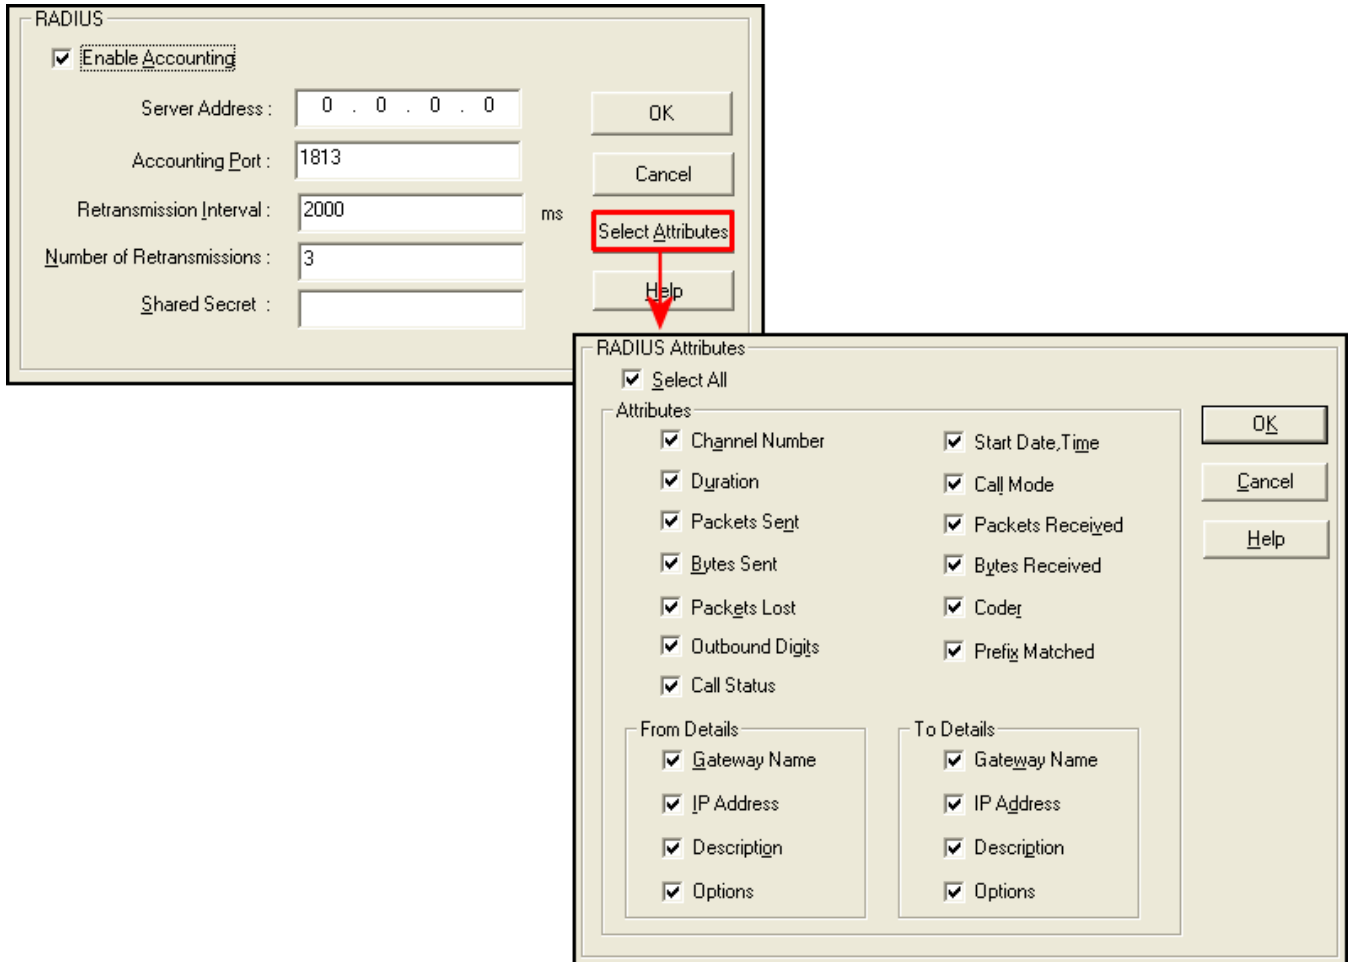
RADIUS

Enable Accounting

Server Address : 0 . 0 . 0 . 0

Accounting Port : 1813

Retransmission Interval : 2000 ms

Number of Retransmissions : 3

Shared Secret :

OK

Cancel

Select Attributes

Help

RADIUS Attributes

Select All

Attributes

Channel Number

Duration

Packets Sent

Bytes Sent

Packets Lost

Outbound Digits

Call Status

Start Date,Time

Call Mode

Packets Received

Bytes Received

Coder

Prefix Matched

From Details

Gateway Name

IP Address

Description

Options

To Details

Gateway Name

IP Address

Description

Options

OK

Cancel

Help